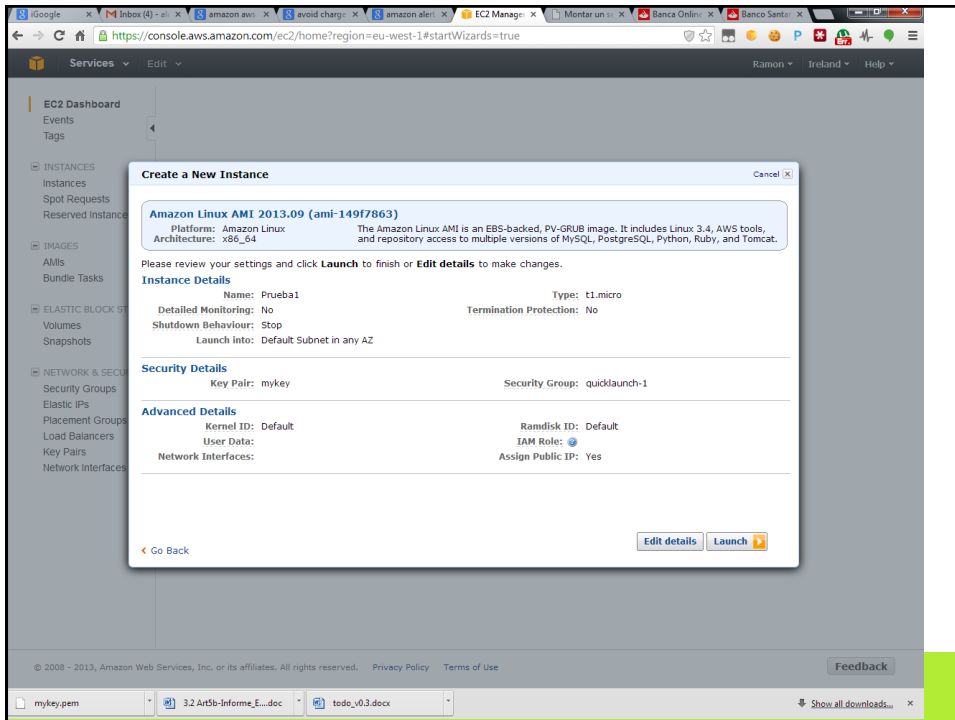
iGoogle × Inbox (4) - al × amazon aws × avoid charge × amazon alert × EC2 Manage × Montar un se × Banca Online × Banco Santan ×

https://console.aws.amazon.com/ec2/home?region=eu-west-1#startWizards=true

Services Edit Ramon Ireland Help

EC2 Dashboard
Events
Tags

INSTANCES
Instances
Spot Requests
Reserved Instance

IMAGES
AMIs
Bundle Tasks

ELASTIC BLOCK ST
Volumes
Snapshots

NETWORK & SECU
Security Groups
Elastic IPs
Placement Groups
Load Balancers
Key Pairs
Network Interfaces

Create a New Instance Cancel

Amazon Linux AMI 2013.09 (ami-149f7863)
Platform: Amazon Linux
Architecture: x86_64
The Amazon Linux AMI is an EBS-backed, PV-GRUB image. It includes Linux 3.4, AWS tools, and repository access to multiple versions of MySQL, PostgreSQL, Python, Ruby, and Tomcat.

Please review your settings and click Launch to finish or Edit details to make changes.

Instance Details
Name: Prueba1
Type: t1.micro
Detailed Monitoring: No
Termination Protection: No
Shutdown Behaviour: Stop
Launch into: Default Subnet in any AZ

Security Details
Key Pair: mykey
Security Group: quicklaunch-1

Advanced Details
Kernel ID: Default
Ramdisk ID: Default
User Data:
IAM Role:
Network Interfaces:
Assign Public IP: Yes

Go Back
Edit details Launch

© 2008 - 2013, Amazon Web Services, Inc. or its affiliates. All rights reserved. Privacy Policy Terms of Use Feedback

mykey.pem 3.2 Art5b-Informe_E....doc todo_v0.3.docx Show all downloads... ×